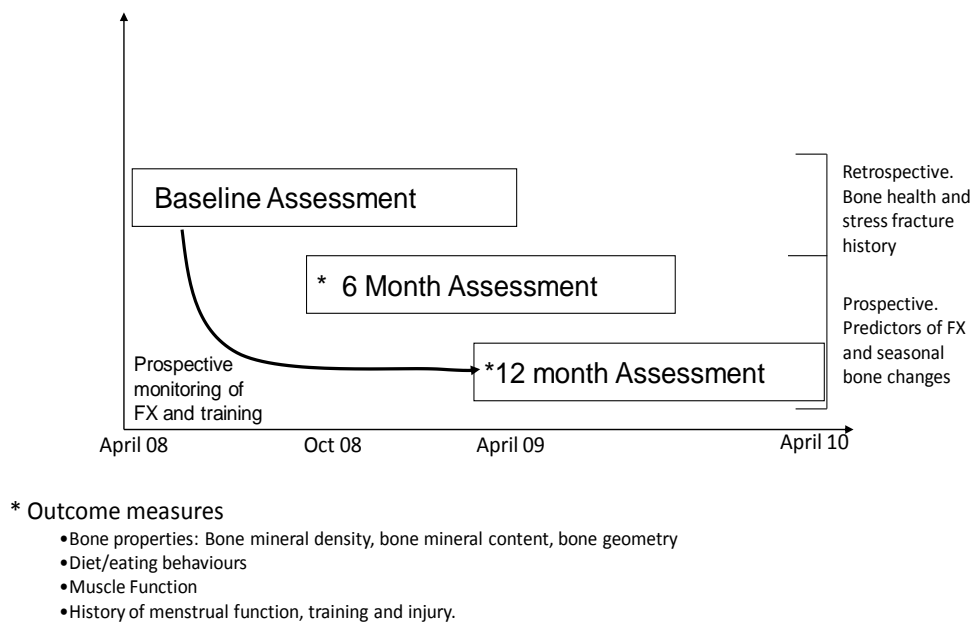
Baseline Assessment

* 6 Month Assessment

Prospective monitoring of FX and training

*12 month Assessment

Retrospective. Bone health and stress fracture history

Prospective. Predictors of FX and seasonal bone changes

April 08

Oct 08

April 09

April 10

* Outcome measures

•Bone properties: Bone mineral density, bone mineral content, bone geometry

•Diet/eating behaviours

•Muscle Function

•History of menstrual function, training and injury.